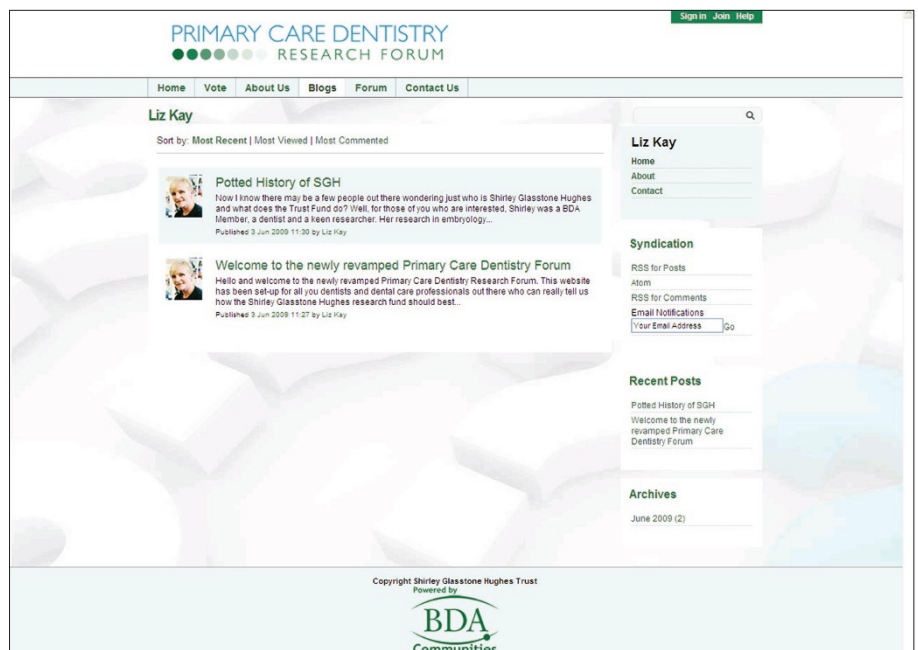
PRIMARY CARE DENTISTRY
RESEARCH FORUM

Sign in Join Help

Home | Vote | About Us | Blogs | Forum | Contact Us

Liz Kay

Sort by: Most Recent | Most Viewed | Most Commented

Potted History of SGH

Now I know there may be a few people out there wondering just who is Shirley Glasstone Hughes and what does the Trust Fund do? Well, for those of you who are interested, Shirley was a BDA Member, a dentist and a keen researcher. Her research in embryology...

Published 3 Jun 2009 11:30 by Liz Kay

Welcome to the newly revamped Primary Care Dentistry Forum

Hello and welcome to the newly revamped Primary Care Dentistry Research Forum. This website has been set-up for all you dentists and dental care professionals out there who can really tell us how the Shirley Glasstone Hughes research fund should best...

Published 3 Jun 2009 11:27 by Liz Kay

Liz Kay
Home
About
Contact

Syndication
RSS for Posts
Atom
RSS for Comments
Email Notifications
Your Email Address Go

Recent Posts
Potted History of SGH
Welcome to the newly revamped Primary Care Dentistry Forum

Archives
June 2009 (2)

Copyright Shirley Glasstone Hughes Trust
Powered by
BDA
Communities